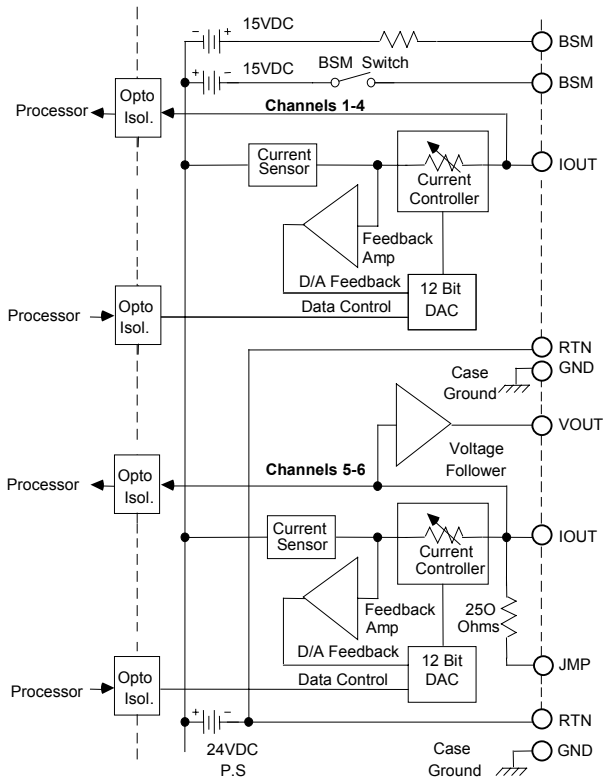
15VDC
BSM
15VDC
BSM Switch
BSM
Processor
Opto Isol.
Channels 1-4
Current Sensor
Current Controller
IOUT
Feedback Amp
D/A Feedback
12 Bit DAC
Processor
Opto Isol.
Data Control
RTN
Case Ground
GND
VOUT
Voltage Follower
Processor
Opto Isol.
Channels 5-6
Current Sensor
Current Controller
IOUT
Feedback Amp
250 Ohms
D/A Feedback
12 Bit DAC
JMP
Processor
Opto Isol.
Data Control
RTN
24VDC P.S
Case Ground
GND